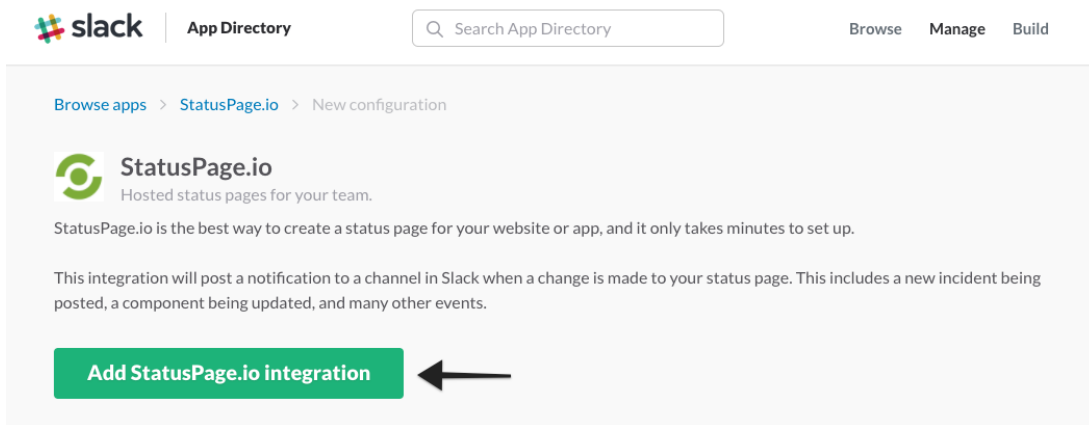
slack | App Directory

Search App Directory

Browse Manage Build

Browse apps > StatusPage.io > New configuration

StatusPage.io
Hosted status pages for your team.

StatusPage.io is the best way to create a status page for your website or app, and it only takes minutes to set up.

This integration will post a notification to a channel in Slack when a change is made to your status page. This includes a new incident being posted, a component being updated, and many other events.

Add StatusPage.io integration